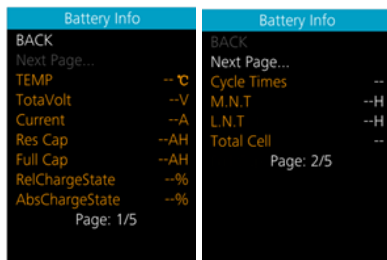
Battery Info
BACK
Next Page...
TEMP -- ℃
TotaVolt --V
Current --A
Res Cap --AH
Full Cap --AH
RelChargeState --%
AbsChargeState --%
Page: 1/5

Battery Info
BACK
Next Page...
Cycle Times --
M.N.T --H
L.N.T --H
Total Cell --
Page: 2/5